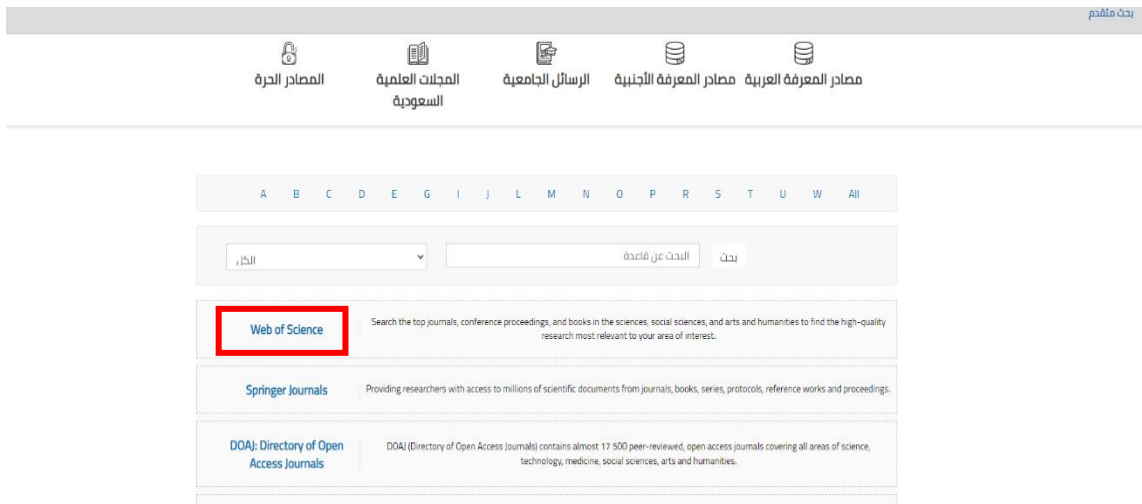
بحث متقدم

مصادر المعرفة العربية مصادر المعرفة الأجنبية الرسائل الجامعية المجلات العلمية السعودية المصادر الحرة

A B C D E G I J L M N O P R S T U W All

بحث البحث عن قاعدة

الكل

Web of Science | Search the top journals, conference proceedings, and books in the sciences, social sciences, and arts and humanities to find the high-quality research most relevant to your area of interest.

Springer Journals | Providing researchers with access to millions of scientific documents from journals, books, series, protocols, reference works and proceedings.

DOAJ: Directory of Open Access Journals | DOAJ (Directory of Open Access Journals) contains almost 17 500 peer-reviewed, open access journals covering all areas of science, technology, medicine, social sciences, arts and humanities.